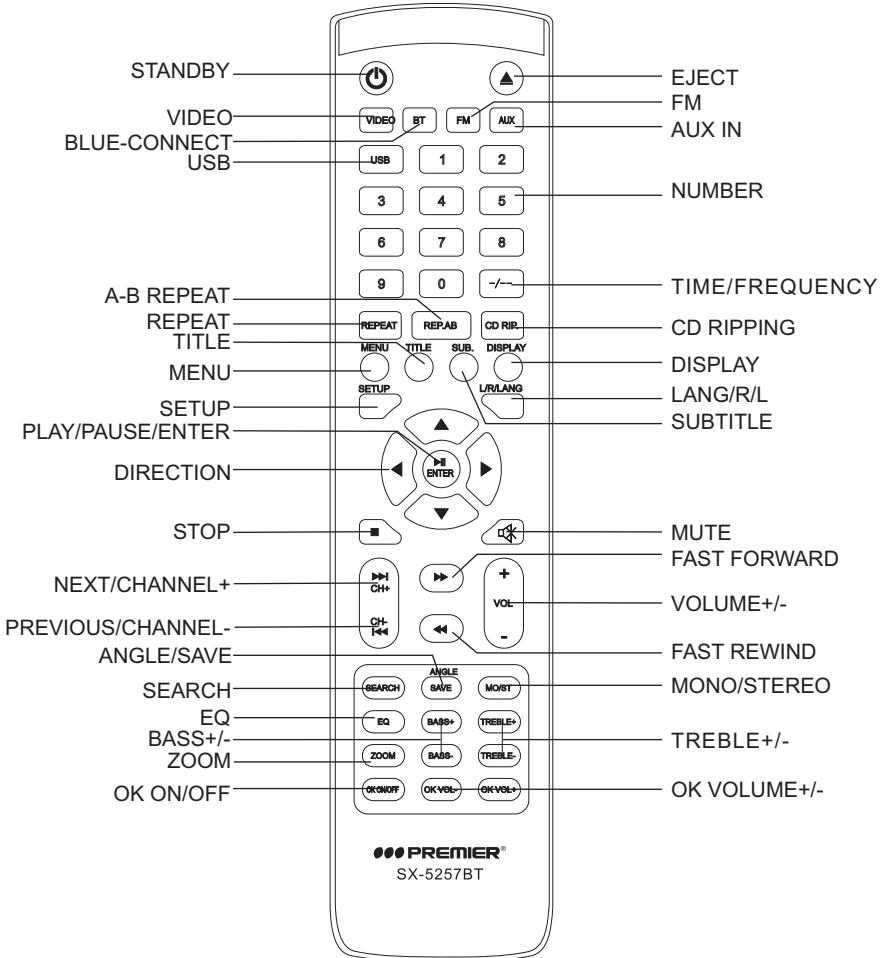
STANDBY
EJECT
FM
VIDEO
BLUE-CONNECT
AUX IN
USB
NUMBER
TIME/FREQUENCY
A-B REPEAT
REPEAT
CD RIPPING
TITLE
DISPLAY
MENU
LANG/R/L
SETUP
SUBTITLE
PLAY/PAUSE/ENTER
DIRECTION
STOP
MUTE
FAST FORWARD
NEXT/CHANNEL+
VOLUME+/-
PREVIOUS/CHANNEL-
FAST REWIND
ANGLE/SAVE
SEARCH
MONO/STEREO
EQ
BASS+/-
TREBLE+/-
ZOOM
OK ON/OFF
OK VOLUME+/-

VIDEO BT FM AUX
USB 1 2
3 4 5
6 7 8
9 0 -/--
REPEAT REP.AB CD RIP.
MENU TITLE SUB. DISPLAY
SETUP L/R/LANG
ENTER
CH+
VOL
+
-
CH-
ANGLE
SEARCH SAVE MO/ST
EQ BASS+ TREBLE+
ZOOM BASS- TREBLE-
OK ON/OFF OK VOL- OK VOL+

PREMIER®
SX-5257BT